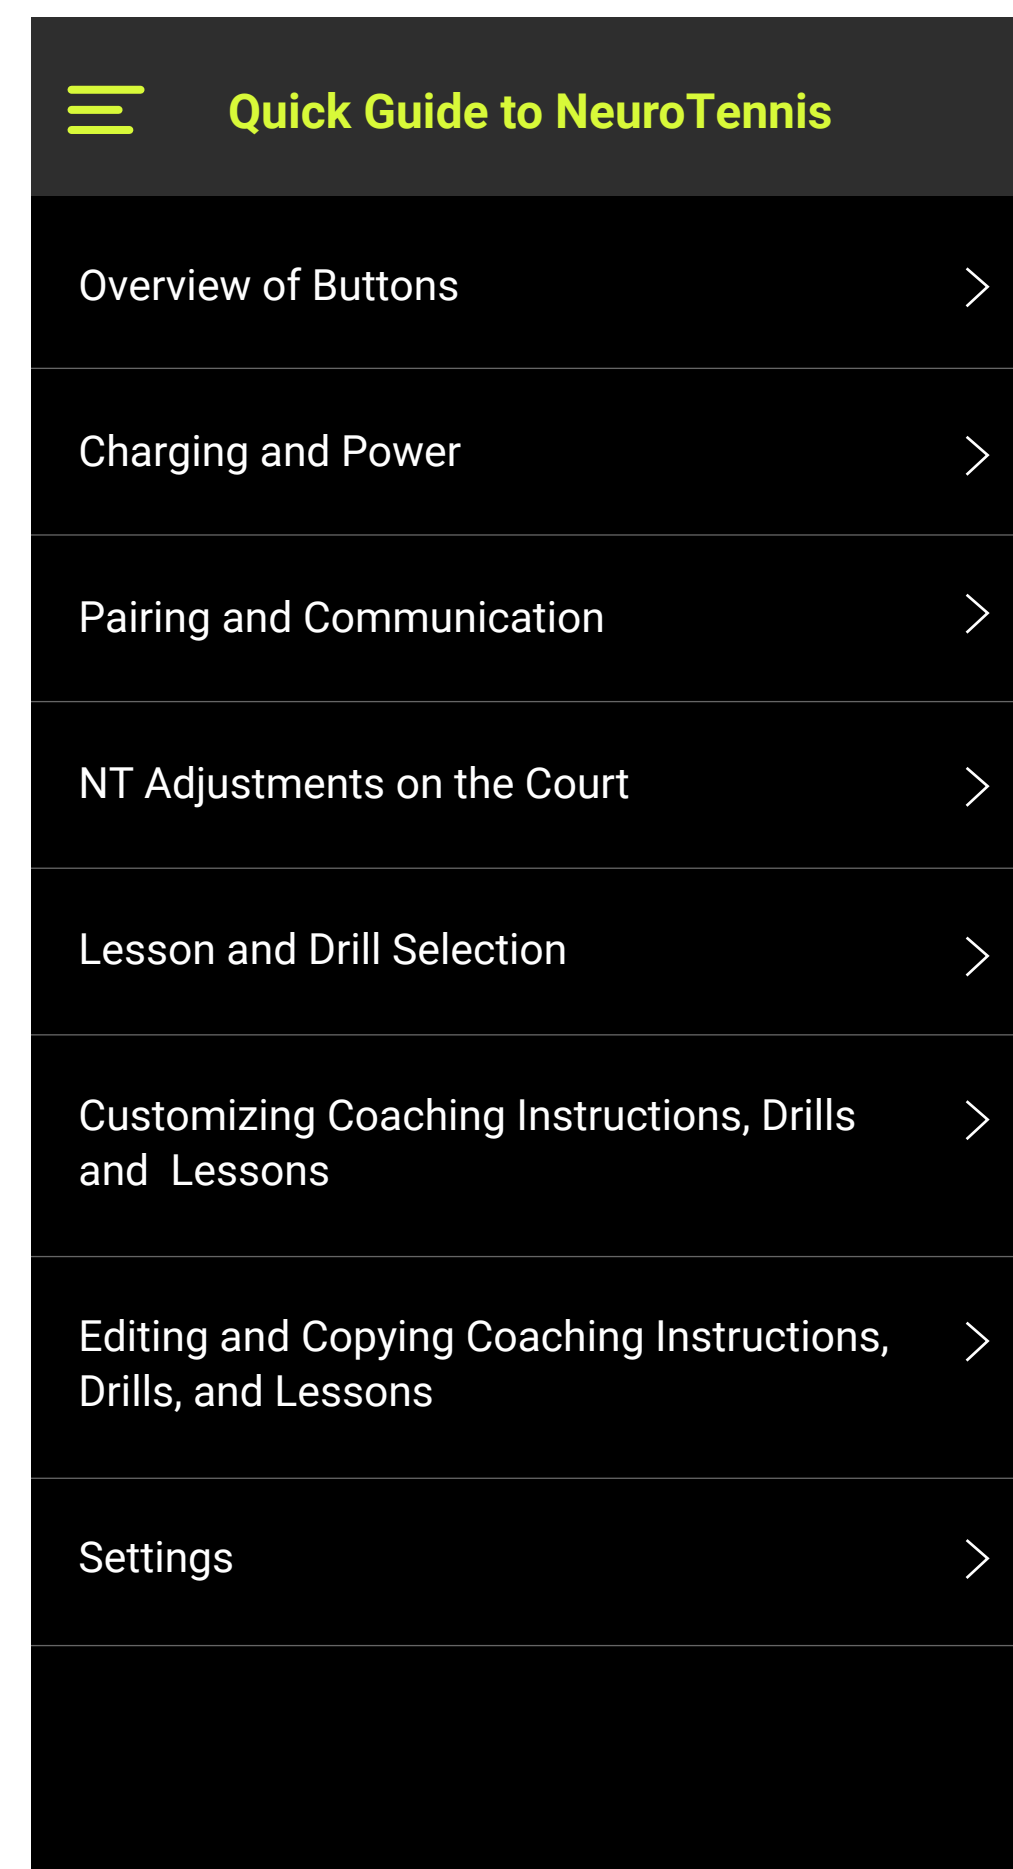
Quick Guide to NeuroTennis

Overview of Buttons

Charging and Power

Pairing and Communication

NT Adjustments on the Court

Lesson and Drill Selection

Customizing Coaching Instructions, Drills and Lessons

Editing and Copying Coaching Instructions, Drills, and Lessons

Settings